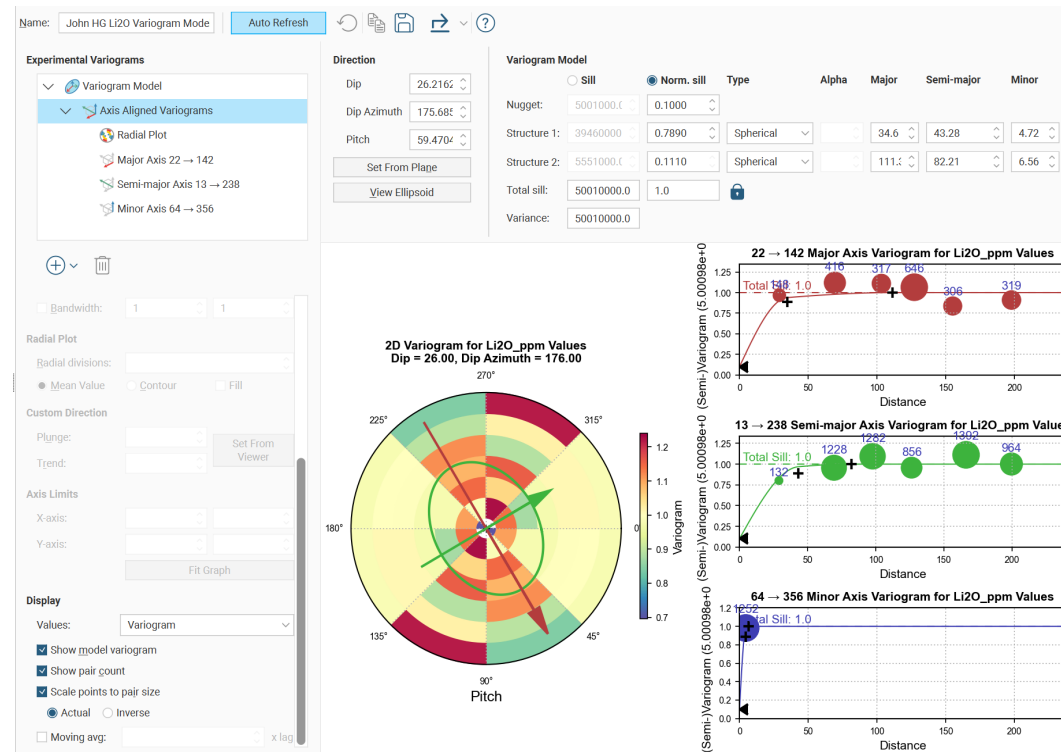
Name: John HG Li2O Variogram Mode | Auto Refresh

Experimental Variograms
Variogram Model
Axis Aligned Variograms
Radial Plot
Major Axis 22 → 142
Semi-major Axis 13 → 238
Minor Axis 64 → 356

Direction
Dip 26.2162
Dip Azimuth 175.685
Pitch 59.4704
Set From Plane
View Ellipsoid

Variogram Model
Sill | Norm. sill | Type | Alpha | Major | Semi-major | Minor

| | Sill | Norm. sill | Type | Alpha | Major | Semi-major | Minor |
|---|---|---|---|---|---|---|---|
| Nugget: | 5001000.0 | 0.1000 | | | | | |
| Structure 1: | 39460000 | 0.7890 | Spherical | | 34.6 | 43.28 | 4.72 |
| Structure 2: | 5551000.0 | 0.1110 | Spherical | | 111.3 | 82.21 | 6.56 |
| Total sill: | 50010000.0 | 1.0 | | | | | |
| Variance: | 50010000.0 | | | | | | |

Bandwidth: 1 1
Radial Plot
Radial divisions:
Mean Value Contour Fill
Custom Direction
Plunge:
Trend:
Set From Viewer
Axis Limits
X-axis:
Y-axis:
Fit Graph

Display
Values: Variogram
Show model variogram
Show pair count
Scale points to pair size
Actual Inverse
Moving avg: x lag

2D Variogram for Li2O_ppm Values
Dip = 26.00, Dip Azimuth = 176.00
270°
225°
315°
180°
0°
135°
45°
90°
Pitch
Variogram
1.2
1.1
1.0
0.9
0.8
0.7

22 → 142 Major Axis Variogram for Li2O_ppm Values
(Semi-)Variogram (5.00098e+0
Total Sill: 1.0
148 416 317 646 306 319
1.25 1.00 0.75 0.50 0.25 0.00
0 50 100 150 200
Distance

13 → 238 Semi-major Axis Variogram for Li2O_ppm Values
(Semi-)Variogram (5.00098e+0
Total Sill: 1.0
132 1228 1282 856 1392 964
1.25 1.00 0.75 0.50 0.25 0.00
0 50 100 150 200
Distance

64 → 356 Minor Axis Variogram for Li2O_ppm Values
(Semi-)Variogram (5.00098e+0
1252
Total Sill: 1.0
1.2 1.0 0.8 0.6 0.4 0.2 0.0
0 50 100 150 200
Distance